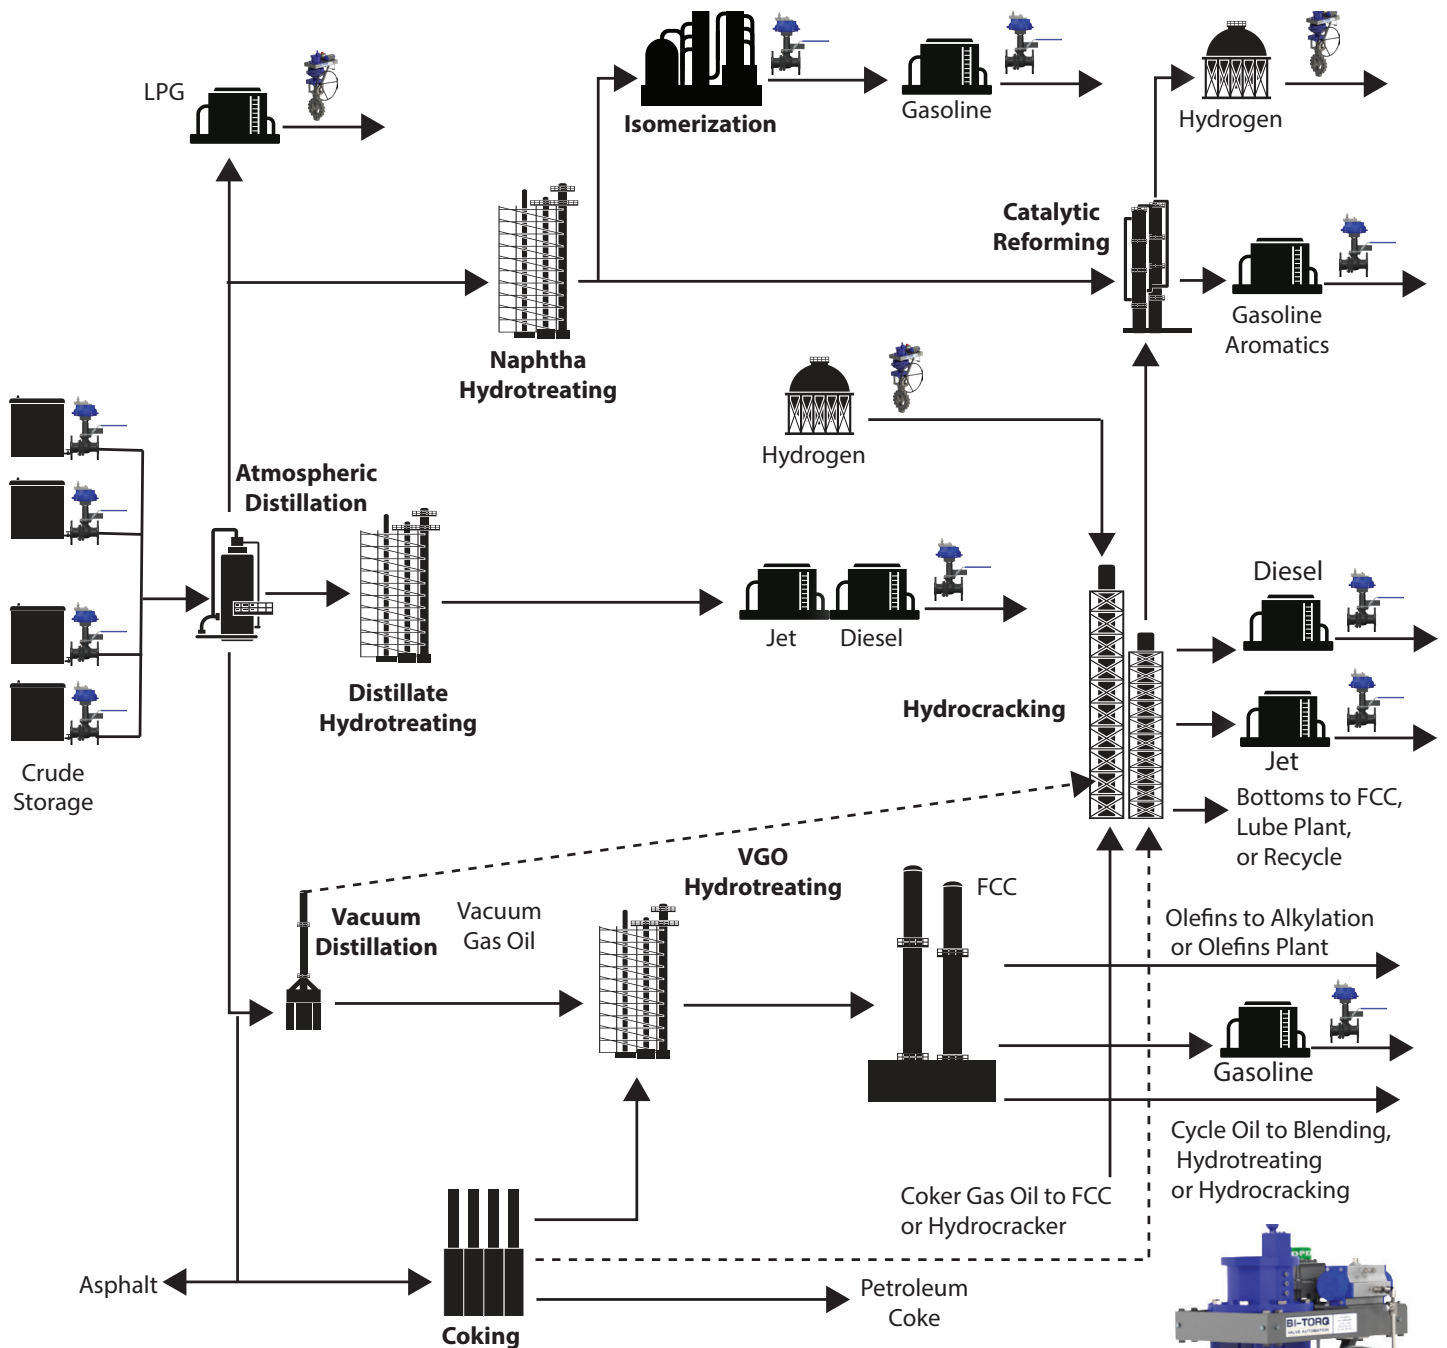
LPG

Isomerization

Gasoline

Hydrogen

Catalytic Reforming

Gasoline Aromatics

Naphtha Hydrotreating

Hydrogen

Atmospheric Distillation

Distillate Hydrotreating

Jet

Diesel

Diesel

Hydrocracking

Jet

Bottoms to FCC, Lube Plant, or Recycle

Crude Storage

VGO Hydrotreating

FCC

Vacuum Distillation

Vacuum Gas Oil

Olefins to Alkylation or Olefins Plant

Gasoline

Cycle Oil to Blending, Hydrotreating or Hydrocracking

Coker Gas Oil to FCC or Hydrocracker

Asphalt

Petroleum Coke

Coking

BI-TORQ